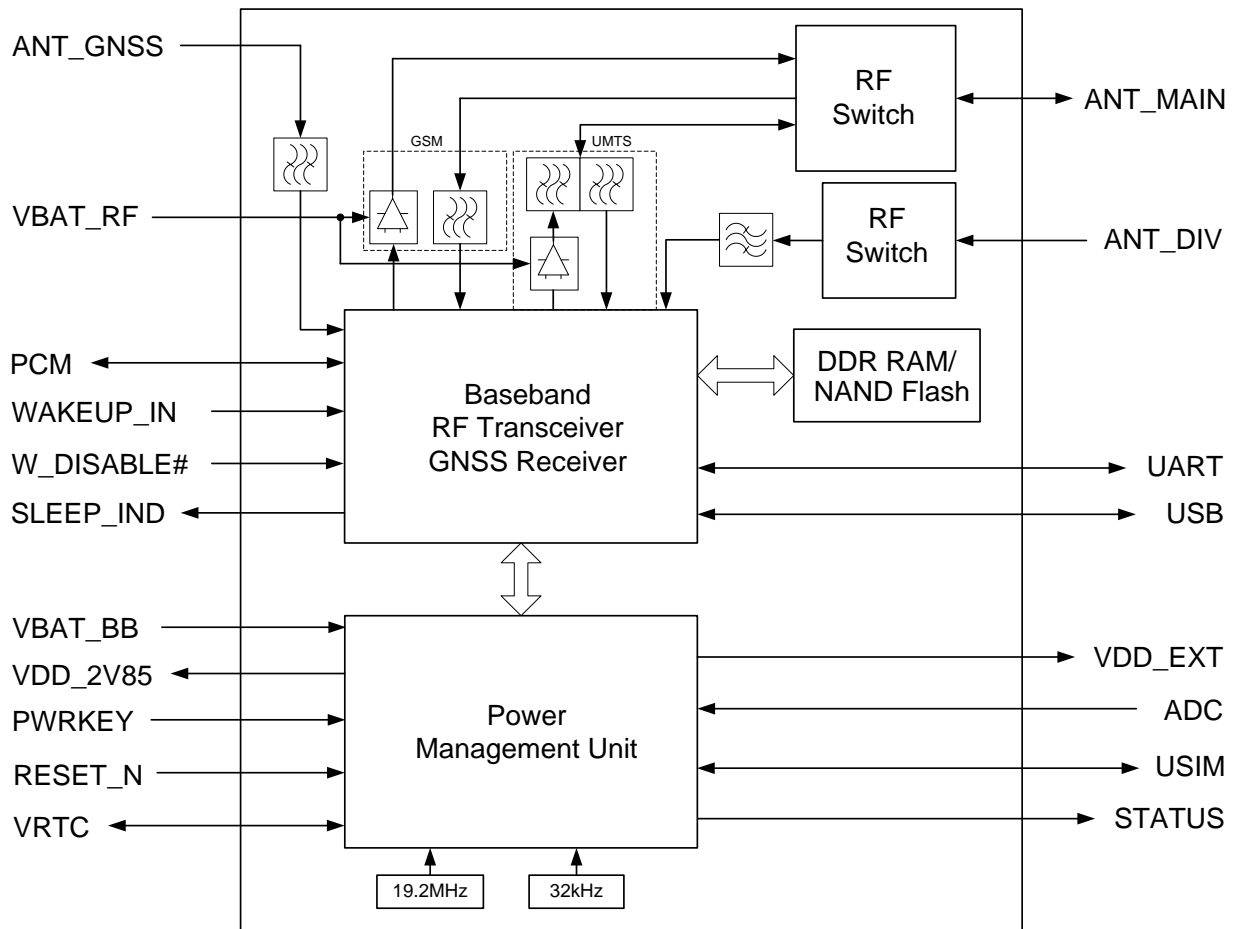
ANT_GNSS

RF Switch

ANT_MAIN

GSM

UMTS

VBAT_RF

RF Switch

ANT_DIV

PCM

WAKEUP_IN

W_DISABLE#

SLEEP_IND

Baseband
RF Transceiver
GNSS Receiver

DDR RAM/
NAND Flash

UART

USB

VBAT_BB

VDD_2V85

PWRKEY

RESET_N

VRTC

Power
Management Unit

VDD_EXT

ADC

USIM

STATUS

19.2MHz

32kHz